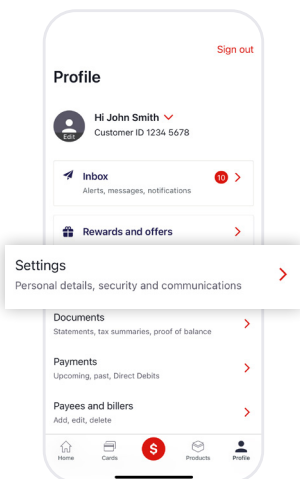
Sign out

Profile

Edit

Hi John Smith

Customer ID 1234 5678

Inbox

Alerts, messages, notifications

10

Rewards and offers

Settings

Personal details, security and communications

Documents

Statements, tax summaries, proof of balance

Payments

Upcoming, past, Direct Debits

Payees and billers

Add, edit, delete

Home

Cards

$

Products

Profile